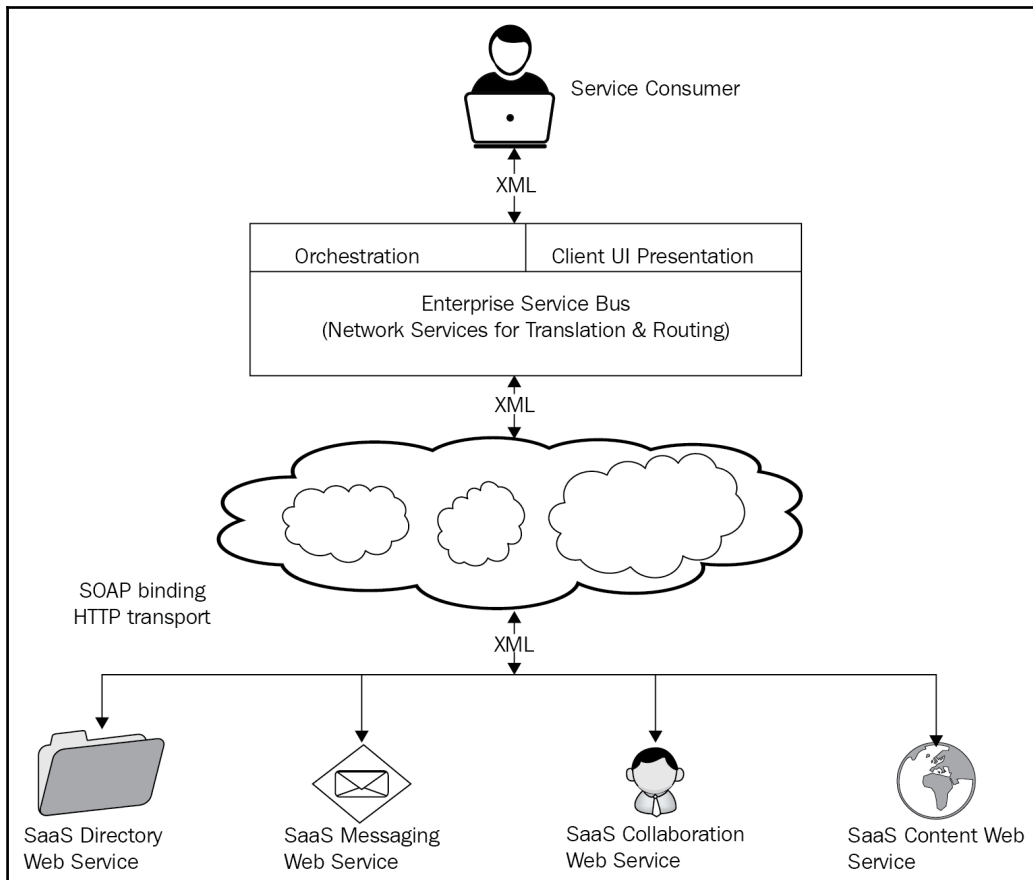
Service Consumer

XML

Orchestration

Client UI Presentation

Enterprise Service Bus
(Network Services for Translation & Routing)

XML

SOAP binding
HTTP transport

XML

SaaS Directory Web Service

SaaS Messaging Web Service

SaaS Collaboration Web Service

SaaS Content Web Service